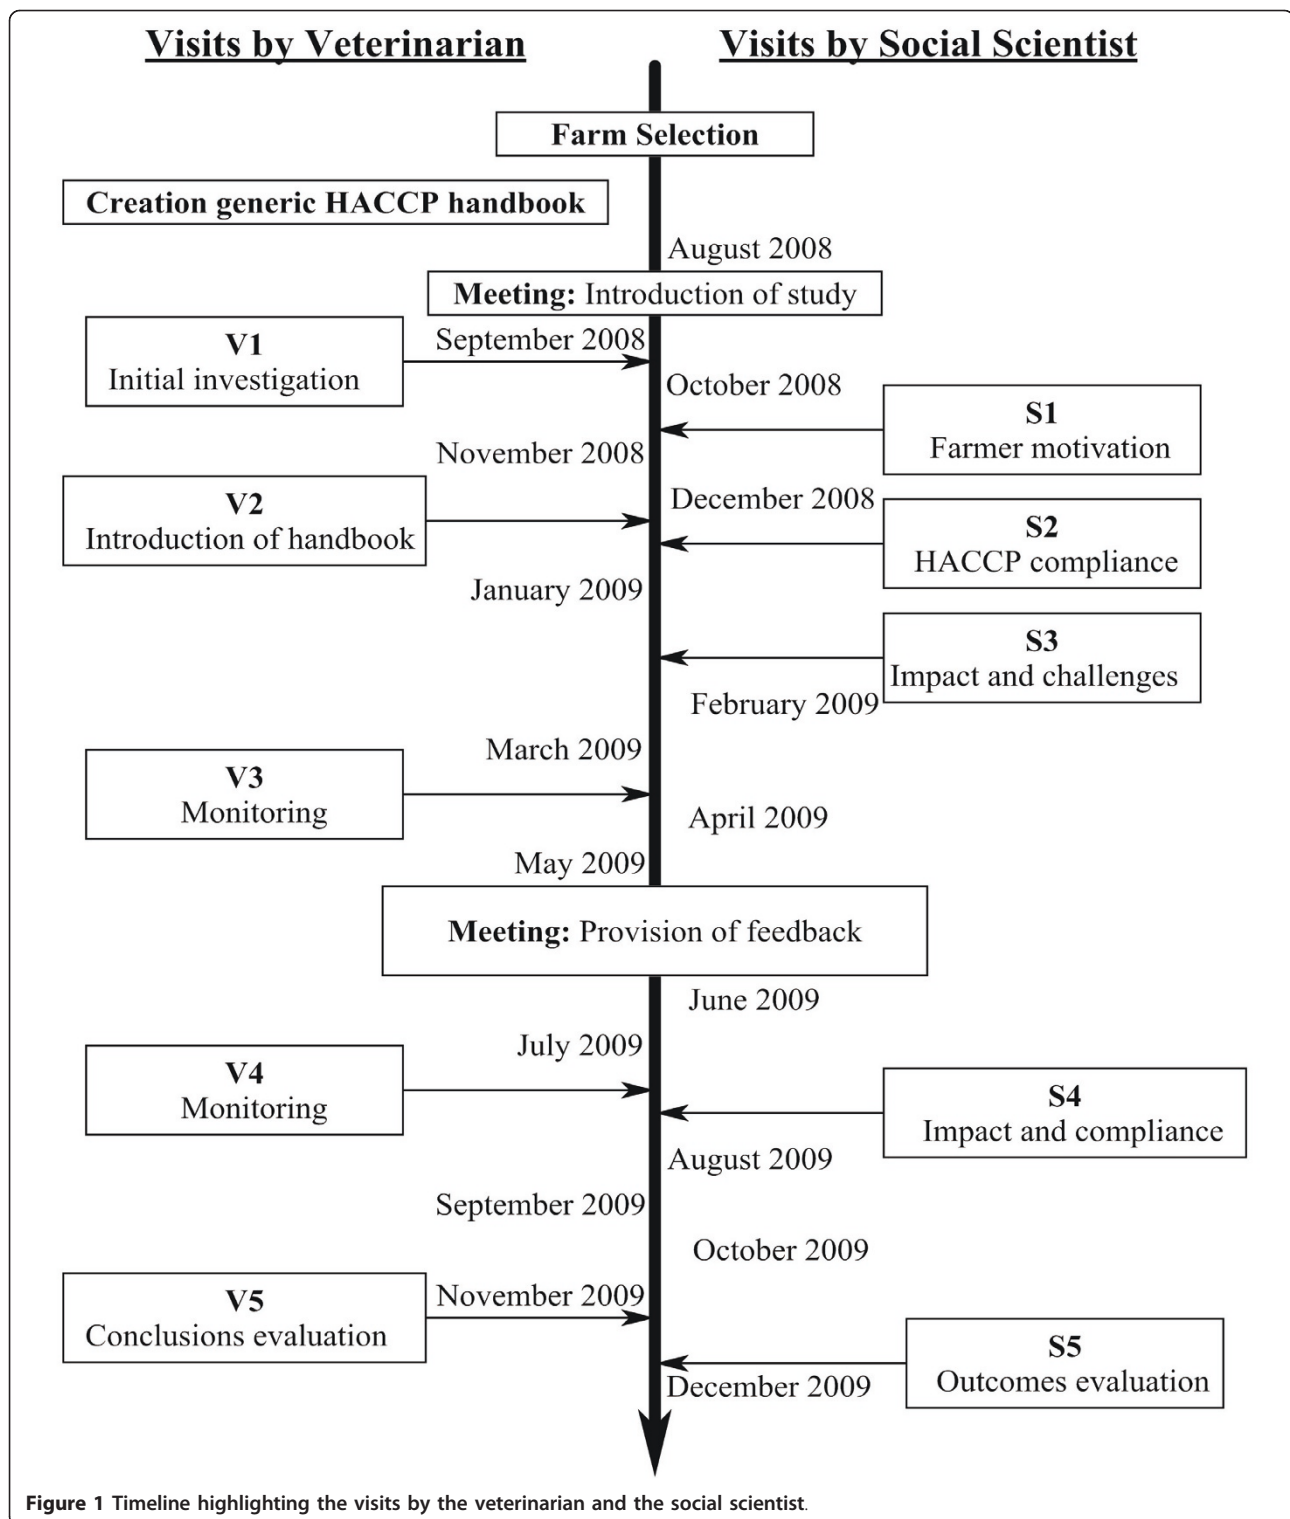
Visits by Veterinarian

Visits by Social Scientist

Farm Selection

Creation generic HACCP handbook

August 2008

Meeting: Introduction of study

V1
Initial investigation

September 2008

October 2008

S1
Farmer motivation

November 2008

V2
Introduction of handbook

December 2008

S2
HACCP compliance

January 2009

S3
Impact and challenges

February 2009

March 2009

V3
Monitoring

April 2009

May 2009

Meeting: Provision of feedback

June 2009

July 2009

V4
Monitoring

S4
Impact and compliance

August 2009

September 2009

October 2009

V5
Conclusions evaluation

November 2009

S5
Outcomes evaluation

December 2009

Figure 1 Timeline highlighting the visits by the veterinarian and the social scientist.